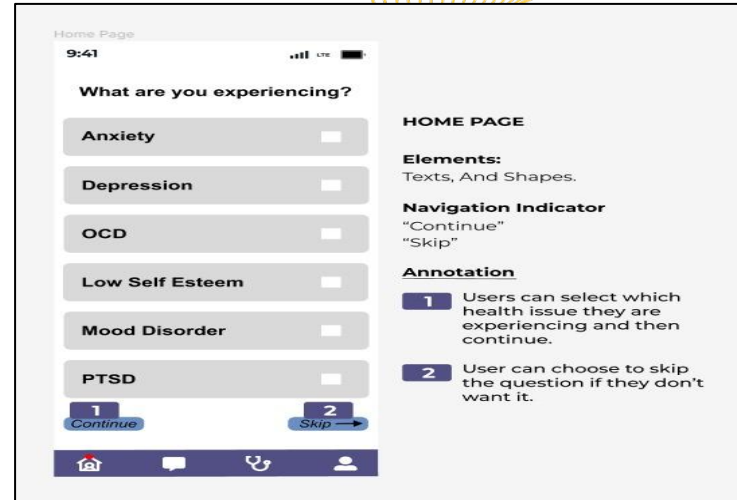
Home Page

9:41

LTE

What are you experiencing?

Anxiety

Depression

OCD

Low Self Esteem

Mood Disorder

PTSD

1
Continue

2
Skip

HOME PAGE

Elements:
Texts, And Shapes.

Navigation Indicator
"Continue"
"Skip"

Annotation

1 Users can select which health issue they are experiencing and then continue.

2 User can choose to skip the question if they don't want it.